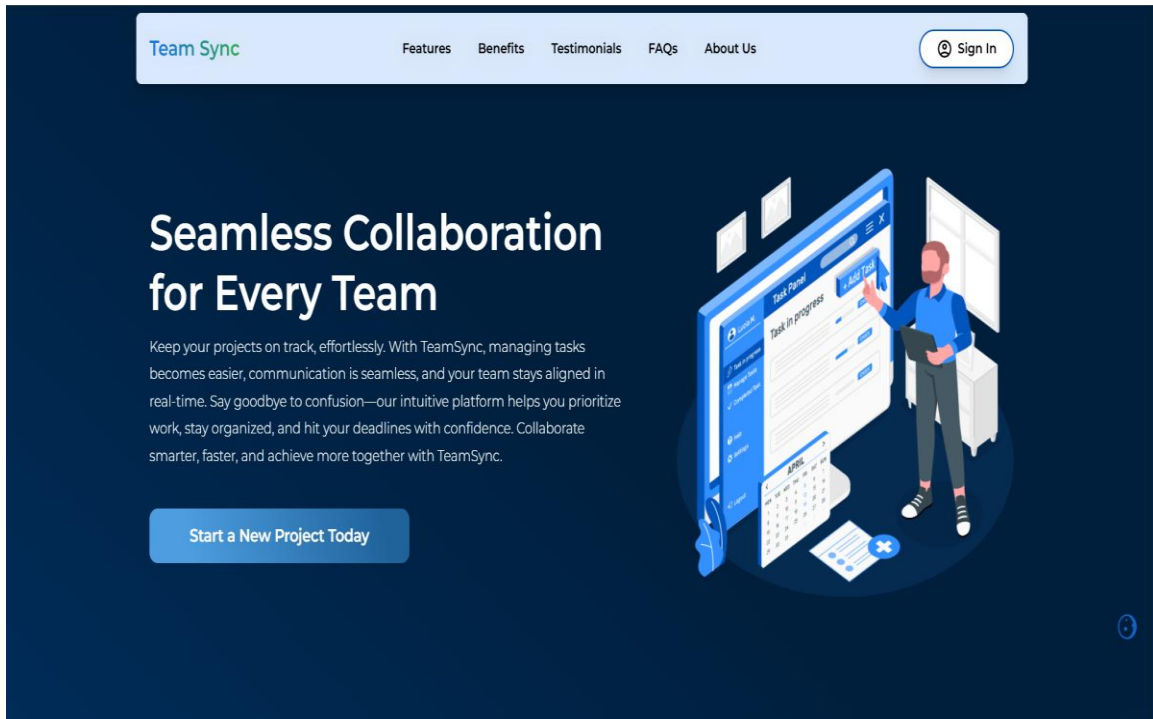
Team Sync

Features Benefits Testimonials FAQs About Us

Sign In

Seamless Collaboration for Every Team

Keep your projects on track, effortlessly. With TeamSync, managing tasks becomes easier, communication is seamless, and your team stays aligned in real-time. Say goodbye to confusion—our intuitive platform helps you prioritize work, stay organized, and hit your deadlines with confidence. Collaborate smarter, faster, and achieve more together with TeamSync.

Start a New Project Today

Task Panel

+ Add Task

Task in progress

APRIL